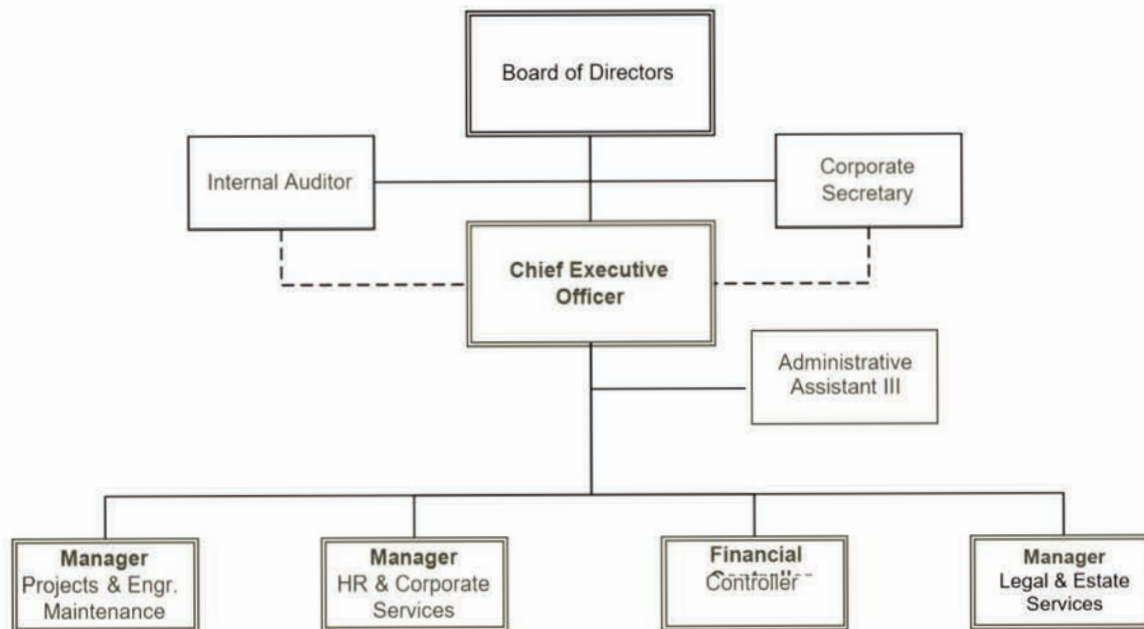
Board of Directors

Internal Auditor

Corporate Secretary

Chief Executive Officer

Administrative Assistant III

Manager
Projects & Engr. Maintenance

Manager
HR & Corporate Services

Financial
Controller

Manager
Legal & Estate Services